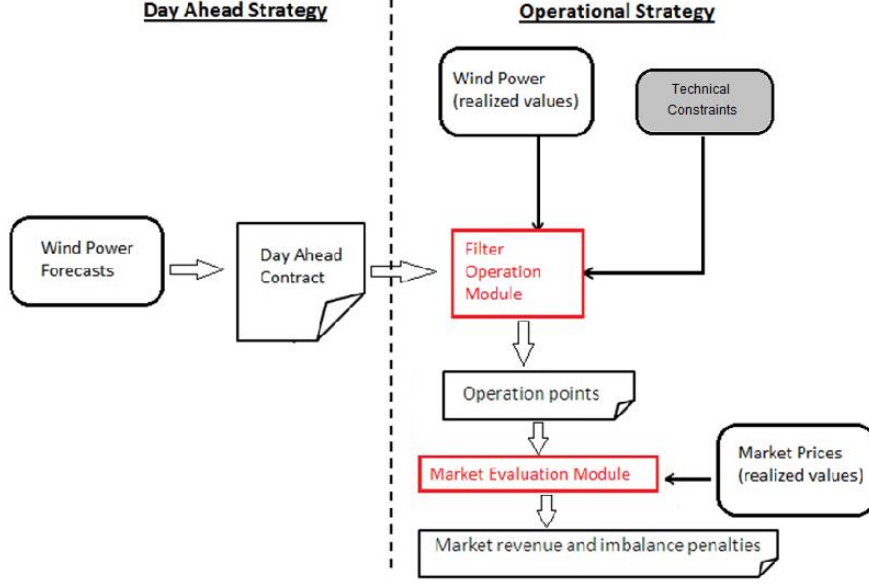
Day Ahead Strategy

Operational Strategy

Wind Power (realized values)

Technical Constraints

Wind Power Forecasts

Day Ahead Contract

Filter Operation Module

Operation points

Market Prices (realized values)

Market Evaluation Module

Market revenue and imbalance penalties